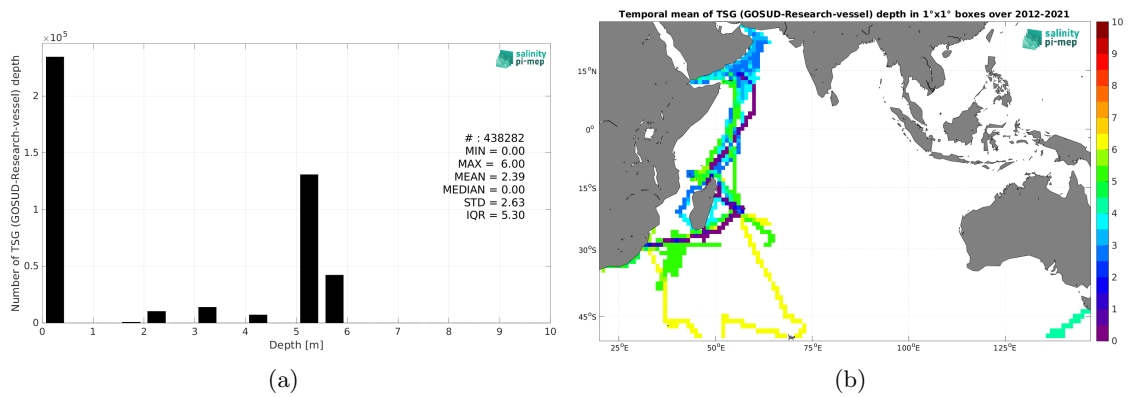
$\times 10^5$

salinity pi-mep

Number of TSG (GOSUD-Research-vessel) depth

2
1.5
1
0.5
0

# : 438282
MIN = 0.00
MAX = 6.00
MEAN = 2.39
MEDIAN = 0.00
STD = 2.63
IQR = 5.30

0 1 2 3 4 5 6 7 8 9 10
Depth [m]

(a)

Temporal mean of TSG (GOSUD-Research-vessel) depth in 1°x1° boxes over 2012-2021

salinity pi-mep

15°N
0°
15°S
30°S
45°S

25°E 50°E 75°E 100°E 125°E

10
9
8
7
6
5
4
3
2
1
0

(b)